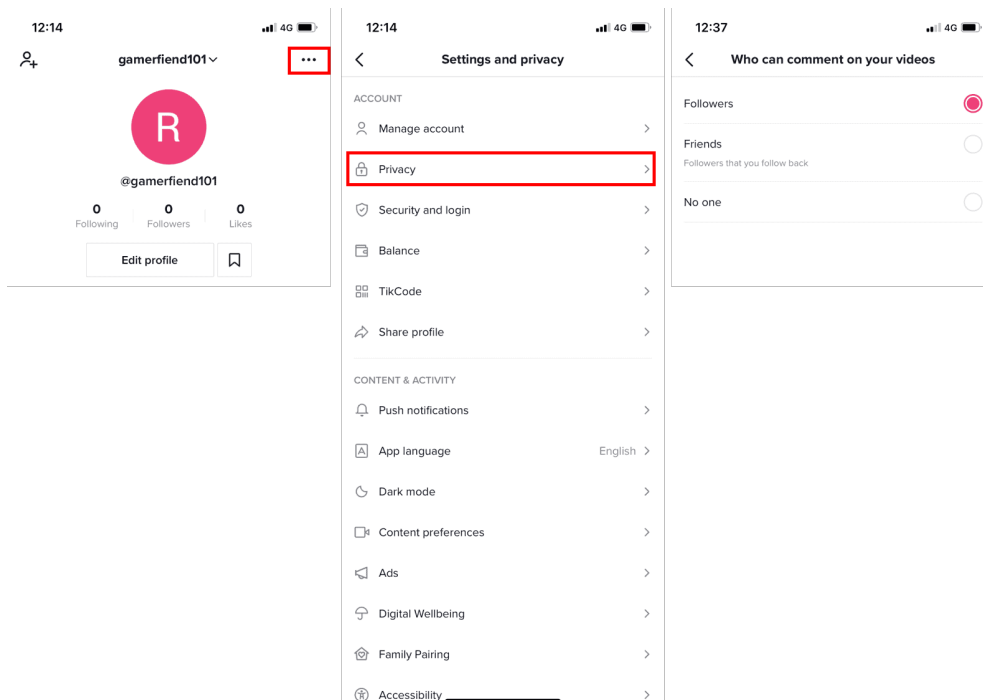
12:14

4G

gamerfiend101

R

@gamerfiend101

0
Following

0
Followers

0
Likes

Edit profile

12:14

4G

Settings and privacy

ACCOUNT

Manage account

Privacy

Security and login

Balance

TikCode

Share profile

CONTENT & ACTIVITY

Push notifications

App language English

Dark mode

Content preferences

Ads

Digital Wellbeing

Family Pairing

Accessibility

12:37

4G

Who can comment on your videos

Followers

Friends
Followers that you follow back

No one